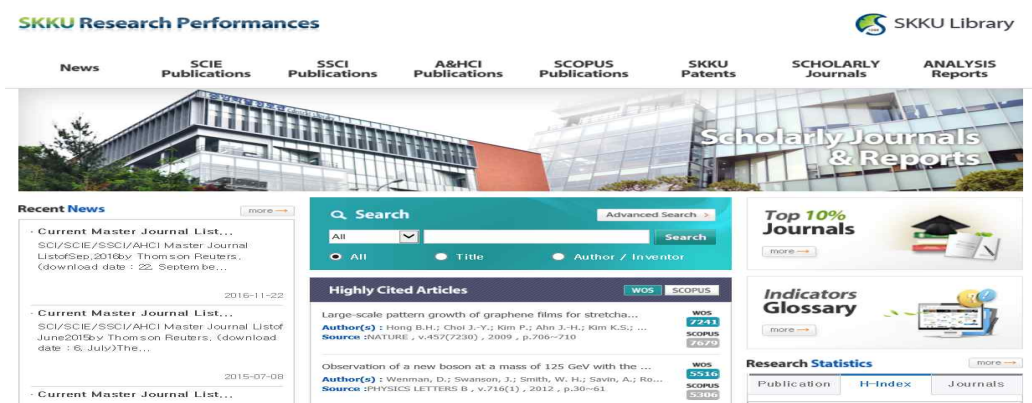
SKKU Research Performances

SKKU Library

News
SCIE Publications
SSCI Publications
A&HCI Publications
SCOPUS Publications
SKKU Patents
SCHOLARLY Journals
ANALYSIS Reports

Scholarly Journals & Reports

Recent News
more →

- Current Master Journal List,,
SCI/SCIE/SSCI/AHCI Master Journal ListofSep,2016by Thomson Reuters, (download date : 22, Septembe...
2016-11-22

- Current Master Journal List,,
SCI/SCIE/SSCI/AHCI Master Journal Listof June2015by Thomson Reuters, (download date : 6, July)The...
2015-07-08

- Current Master Journal List,,

Search
Advanced Search >
All
Search
All
Title
Author / Inventor

Highly Cited Articles
WOS
SCOPUS

Large-scale pattern growth of graphene films for stretcha...
Author(s) : Hong B.H.; Choi J.-Y.; Kim P.; Ahn J.-H.; Kim K.S.; ...
Source :NATURE , v.457(7230) , 2009 , p.706~710
WOS 7241
SCOPUS 7679

Observation of a new boson at a mass of 125 GeV with the ...
Author(s) : Wenman, D.; Swanson, J.; Smith, W. H.; Savin, A.; Ro...
Source :PHYSICS LETTERS B , v.716(1) , 2012 , p.30~61
WOS 5516
SCOPUS 5306

Top 10% Journals
more →

Indicators Glossary
more →

Research Statistics
more →
Publication
H-Index
Journals